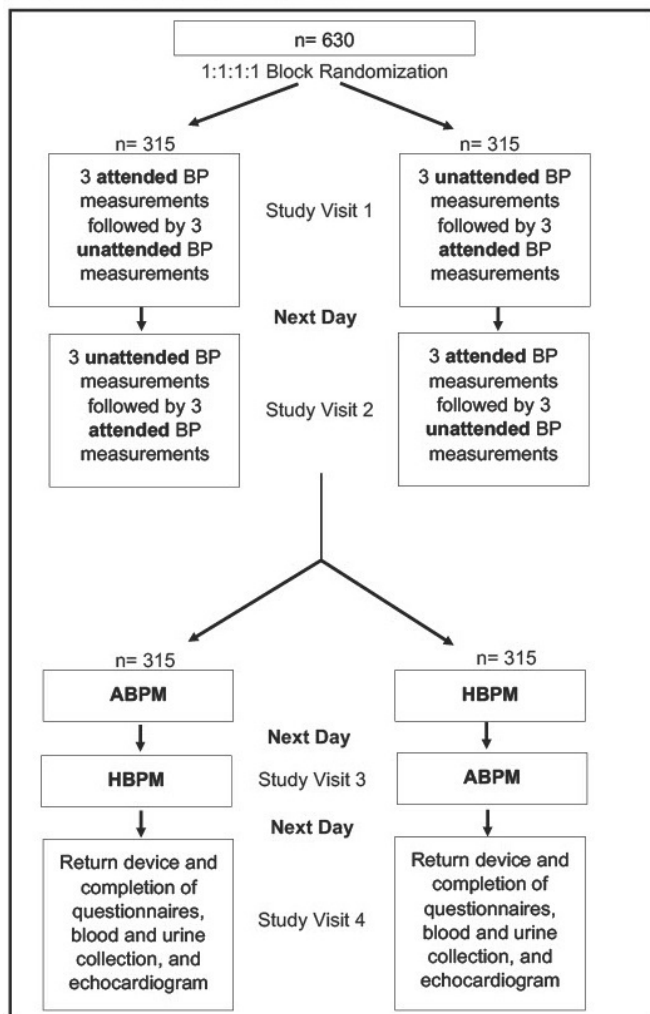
n= 630

1:1:1:1 Block Randomization

n= 315

n= 315

3 attended BP measurements followed by 3 unattended BP measurements

Study Visit 1

3 unattended BP measurements followed by 3 attended BP measurements

Next Day

3 unattended BP measurements followed by 3 attended BP measurements

Study Visit 2

3 attended BP measurements followed by 3 unattended BP measurements

n= 315

n= 315

ABPM

HBPM

Next Day

HBPM

Study Visit 3

ABPM

Next Day

Return device and completion of questionnaires, blood and urine collection, and echocardiogram

Study Visit 4

Return device and completion of questionnaires, blood and urine collection, and echocardiogram